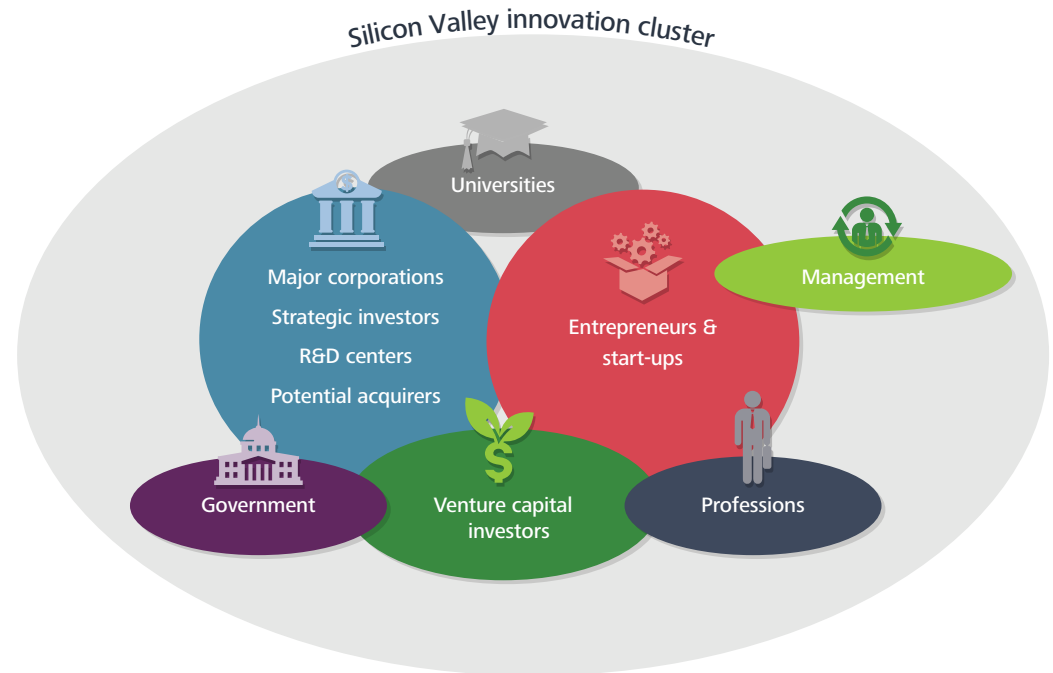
Silicon Valley innovation cluster

Universities

Major corporations
Strategic investors
R&D centers
Potential acquirers

Entrepreneurs & start-ups

Management

Government

$

Venture capital investors

Professions